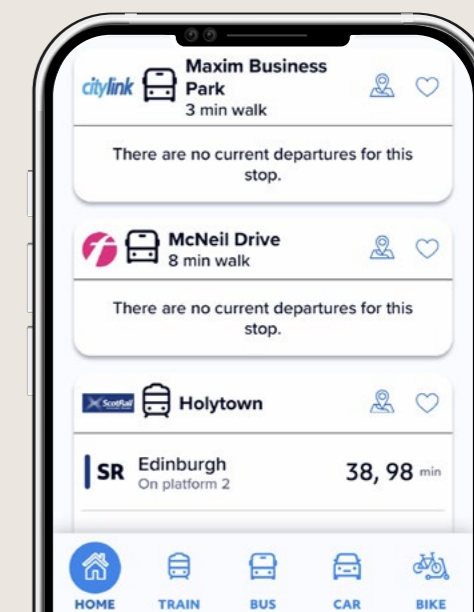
citylink Maxim Business Park
3 min walk

There are no current departures for this stop.

McNeil Drive
8 min walk

There are no current departures for this stop.

ScotRail Holytown

SR Edinburgh
On platform 2
38, 98 min

HOME TRAIN BUS CAR BIKE